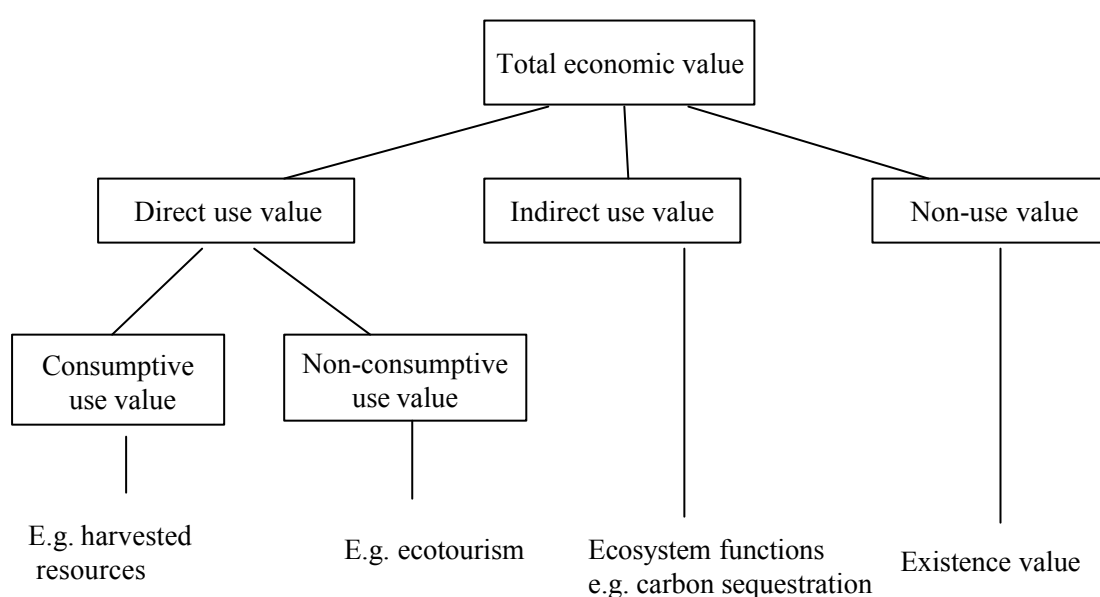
Total economic value

Direct use value

Indirect use value

Non-use value

Consumptive use value

Non-consumptive use value

E.g. harvested resources

E.g. ecotourism

Ecosystem functions e.g. carbon sequestration

Existence value